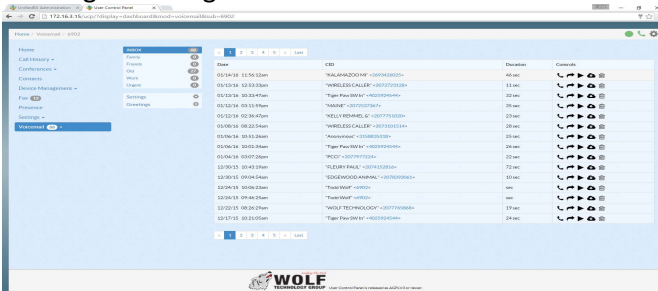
UnitedBill Administration × User Control Panel ×

172.16.3.15/ucp/?display=dashboard&mod=voicemail&sub=6902

Home / Voicemail / 6902

Home
Call History
Conferences
Contacts
Device Management
Fax
Presence
Settings
Voicemail

INBOX
Family
Friends
Old
Work
Urgent

Settings
Greetings

« 1 2 3 4 5 » Last

| Date | CID | Duration | Controls |
|---|---|---|---|
| 01/14/16 11:55:12am | "KALAMAZOO MI" <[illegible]> | 46 sec | |
| 01/13/16 12:53:33pm | "WIRELESS CALLER" <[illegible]> | 11 sec | |
| 01/13/16 10:33:47am | "Tiger Paw SW In" <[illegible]> | 32 sec | |
| 01/13/16 03:11:59am | "MAINE" <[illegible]> | 35 sec | |
| 01/12/16 02:36:47pm | "KELLY REMMEL G" <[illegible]> | 23 sec | |
| 01/08/16 08:22:54am | "WIRELESS CALLER" <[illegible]> | 28 sec | |
| 01/06/16 10:51:26am | "Anonymous" <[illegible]> | 25 sec | |
| 01/06/16 10:01:34am | "Tiger Paw SW In" <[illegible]> | 26 sec | |
| 01/04/16 03:07:26pm | "PCO" <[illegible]> | 22 sec | |
| 12/30/15 10:45:19am | "FLEURY PAUL" <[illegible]> | 72 sec | |
| 12/30/15 09:04:54am | "EDGEWOOD ANIMAL" <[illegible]> | 10 sec | |
| 12/24/15 10:06:23am | "TwinWolf" <6902> | sec | |
| 12/24/15 09:46:25am | "TwinWolf" <6902> | sec | |
| 12/22/15 08:26:29am | "WOLF TECHNOLOGY" <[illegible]> | 19 sec | |
| 12/17/15 10:21:05am | "Tiger Paw SW In" <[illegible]> | 24 sec | |

« 1 2 3 4 5 » Last

WOLF TECHNOLOGY GROUP User Control Panel is released as AGPLv3 or newer